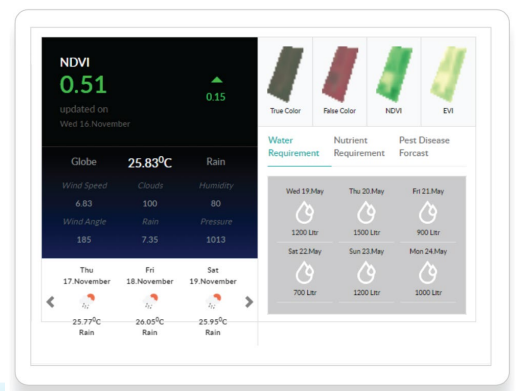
NDVI
0.51
updated on
Wed 16.November

0.15

Globe 25.83$^0$C Rain

| Wind Speed | Clouds | Humidity |
|---|---|---|
| 6.83 | 100 | 80 |
| Wind Angle | Rain | Pressure |
| 185 | 7.35 | 1013 |

Thu
17.November
25.77$^0$C
Rain

Fri
18.November
26.05$^0$C
Rain

Sat
19.November
25.95$^0$C
Rain

True Color
False Color
NDVI
EVI

Water Requirement
Nutrient Requirement
Pest Disease Forcast

| Wed 19.May | Thu 20.May | Fri 21.May |
|---|---|---|
| 1200 Ltr | 1500 Ltr | 900 Ltr |
| Sat 22.May | Sun 23.May | Mon 24.May |
| 700 Ltr | 1200 Ltr | 1000 Ltr |